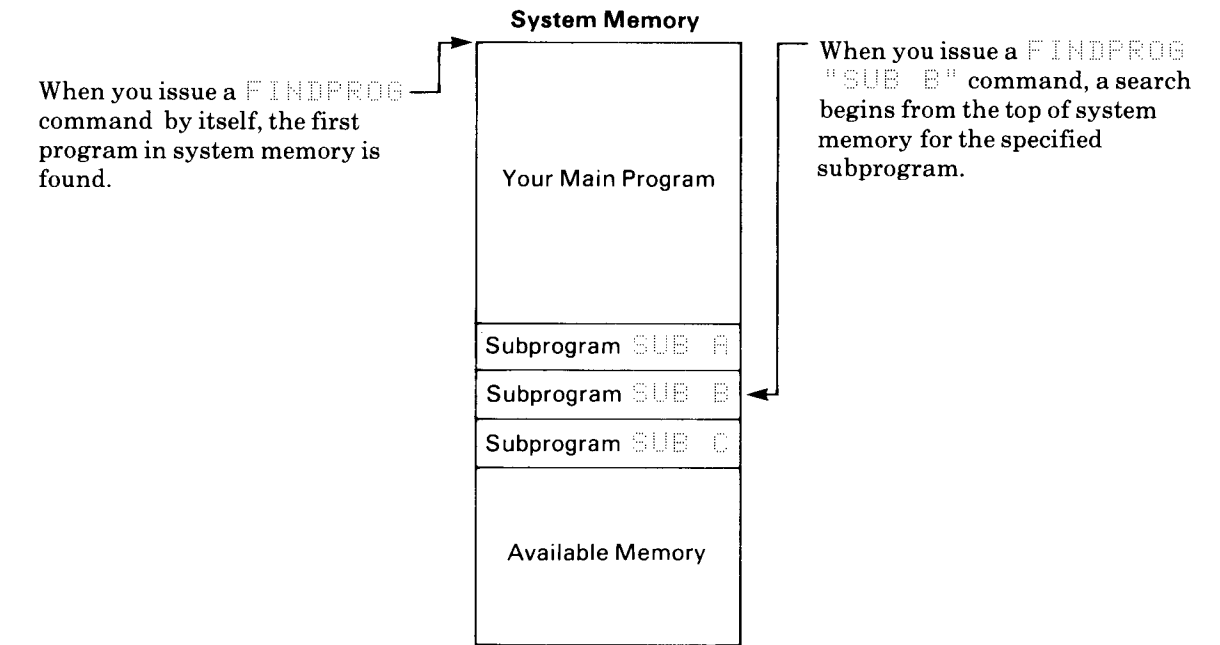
System Memory

When you issue a FINDPROG command by itself, the first program in system memory is found.

When you issue a FINDPROG "SUB B" command, a search begins from the top of system memory for the specified subprogram.

Your Main Program

Subprogram SUB A

Subprogram SUB B

Subprogram SUB C

Available Memory